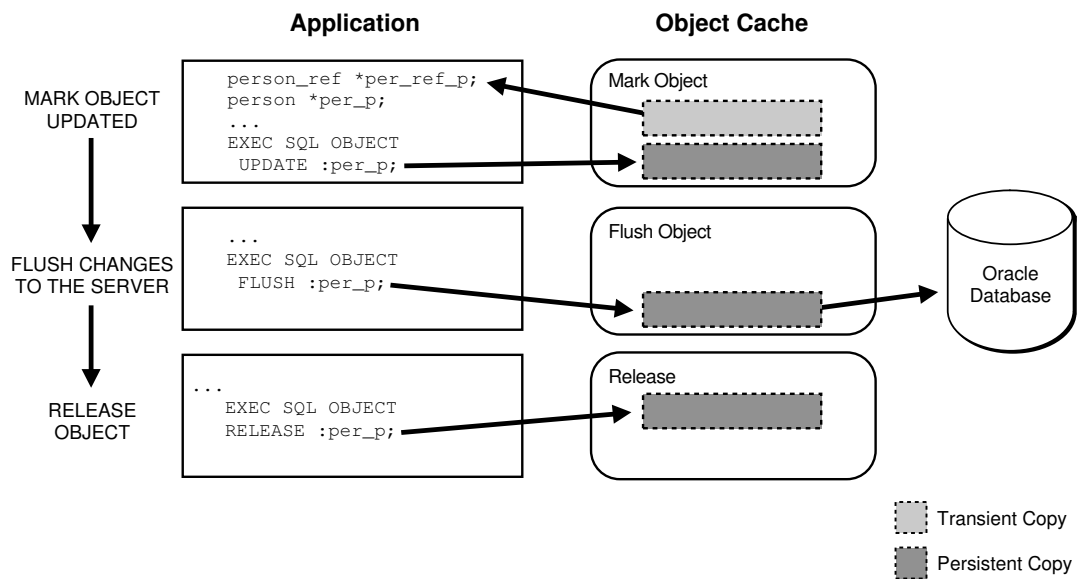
Application

Object Cache

MARK OBJECT UPDATED

person_ref *per_ref_p;
person *per_p;
...
EXEC SQL OBJECT
UPDATE :per_p;

Mark Object

FLUSH CHANGES TO THE SERVER

...
EXEC SQL OBJECT
FLUSH :per_p;

Flush Object

Oracle Database

RELEASE OBJECT

...
EXEC SQL OBJECT
RELEASE :per_p;

Release

Transient Copy

Persistent Copy